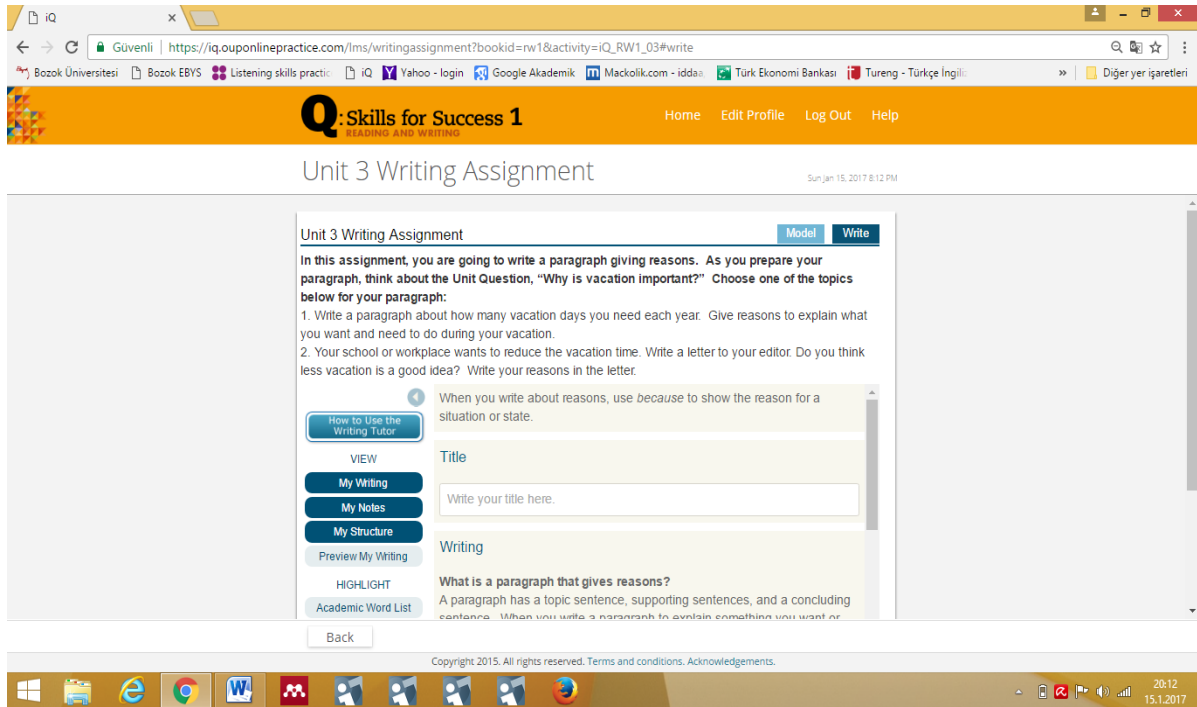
iQ ×

Güvenli | https://iq.ouponlinepractice.com/lms/writingassignment?bookid=rw1&activity=iQ_RW1_03#write

Bozok Üniversitesi Bozok EBYS Listening skills practic iQ Yahoo - login Google Akademik Mackolik.com - iddaa Türk Ekonomi Bankası Tureng - Türkçe İngiliz » Diğer yer işaretleri

Q: Skills for Success 1
READING AND WRITING

Home Edit Profile Log Out Help

Unit 3 Writing Assignment

Sun Jan 15, 2017 8:12 PM

Unit 3 Writing Assignment

Model Write

In this assignment, you are going to write a paragraph giving reasons. As you prepare your paragraph, think about the Unit Question, "Why is vacation important?" Choose one of the topics below for your paragraph:

1. Write a paragraph about how many vacation days you need each year. Give reasons to explain what you want and need to do during your vacation.

2. Your school or workplace wants to reduce the vacation time. Write a letter to your editor. Do you think less vacation is a good idea? Write your reasons in the letter.

How to Use the Writing Tutor

VIEW

My Writing

My Notes

My Structure

Preview My Writing

HIGHLIGHT

Academic Word List

When you write about reasons, use *because* to show the reason for a situation or state.

Title

Write your title here.

Writing

What is a paragraph that gives reasons?

A paragraph has a topic sentence, supporting sentences, and a concluding sentence. When you write a paragraph to explain something you want or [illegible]

Back

Copyright 2015. All rights reserved. Terms and conditions. Acknowledgements.

20:12
15.1.2017